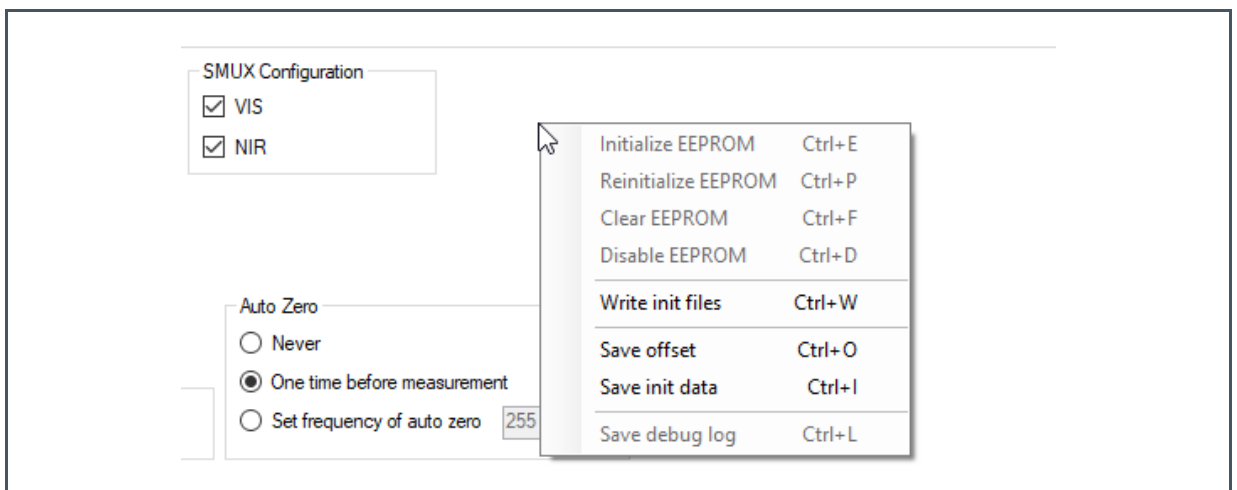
SMUX Configuration
☑ VIS
☑ NIR

Auto Zero
○ Never
◉ One time before measurement
○ Set frequency of auto zero 255

Initialize EEPROM Ctrl+E
Reinitialize EEPROM Ctrl+P
Clear EEPROM Ctrl+F
Disable EEPROM Ctrl+D
Write init files Ctrl+W
Save offset Ctrl+O
Save init data Ctrl+I
Save debug log Ctrl+L